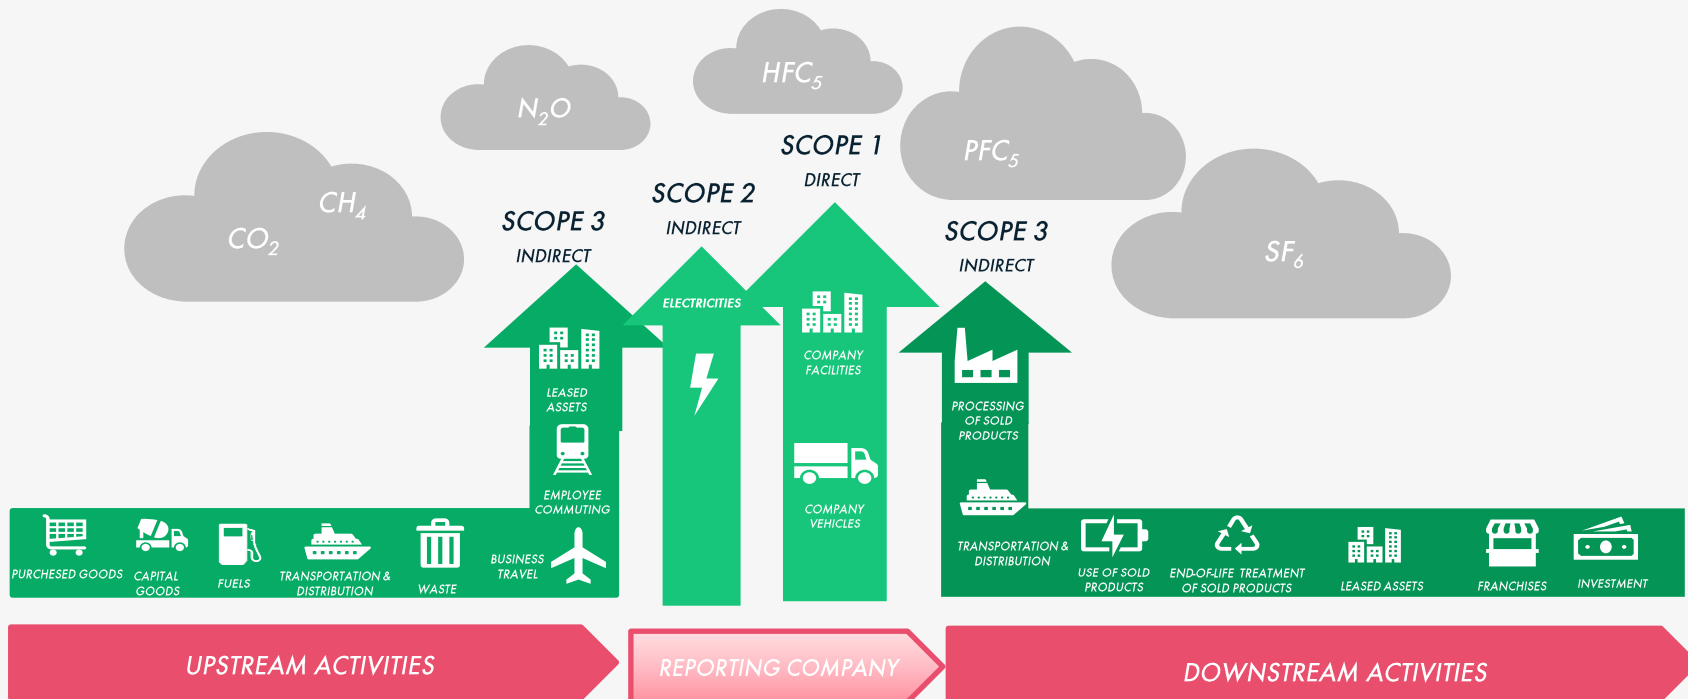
$N_2O$

$HFC_5$

$PFC_5$

$CH_4$

$CO_2$

$SF_6$

SCOPE 3
INDIRECT

SCOPE 2
INDIRECT

SCOPE 1
DIRECT

SCOPE 3
INDIRECT

ELECTRICITIES

LEASED ASSETS

EMPLOYEE COMMUTING

COMPANY FACILITIES

COMPANY VEHICLES

PROCESSING OF SOLD PRODUCTS

PURCHESED GOODS

CAPITAL GOODS

FUELS

TRANSPORTATION & DISTRIBUTION

WASTE

BUSINESS TRAVEL

TRANSPORTATION & DISTRIBUTION

USE OF SOLD PRODUCTS

END-OF-LIFE TREATMENT OF SOLD PRODUCTS

LEASED ASSETS

FRANCHISES

INVESTMENT

UPSTREAM ACTIVITIES

REPORTING COMPANY

DOWNSTREAM ACTIVITIES